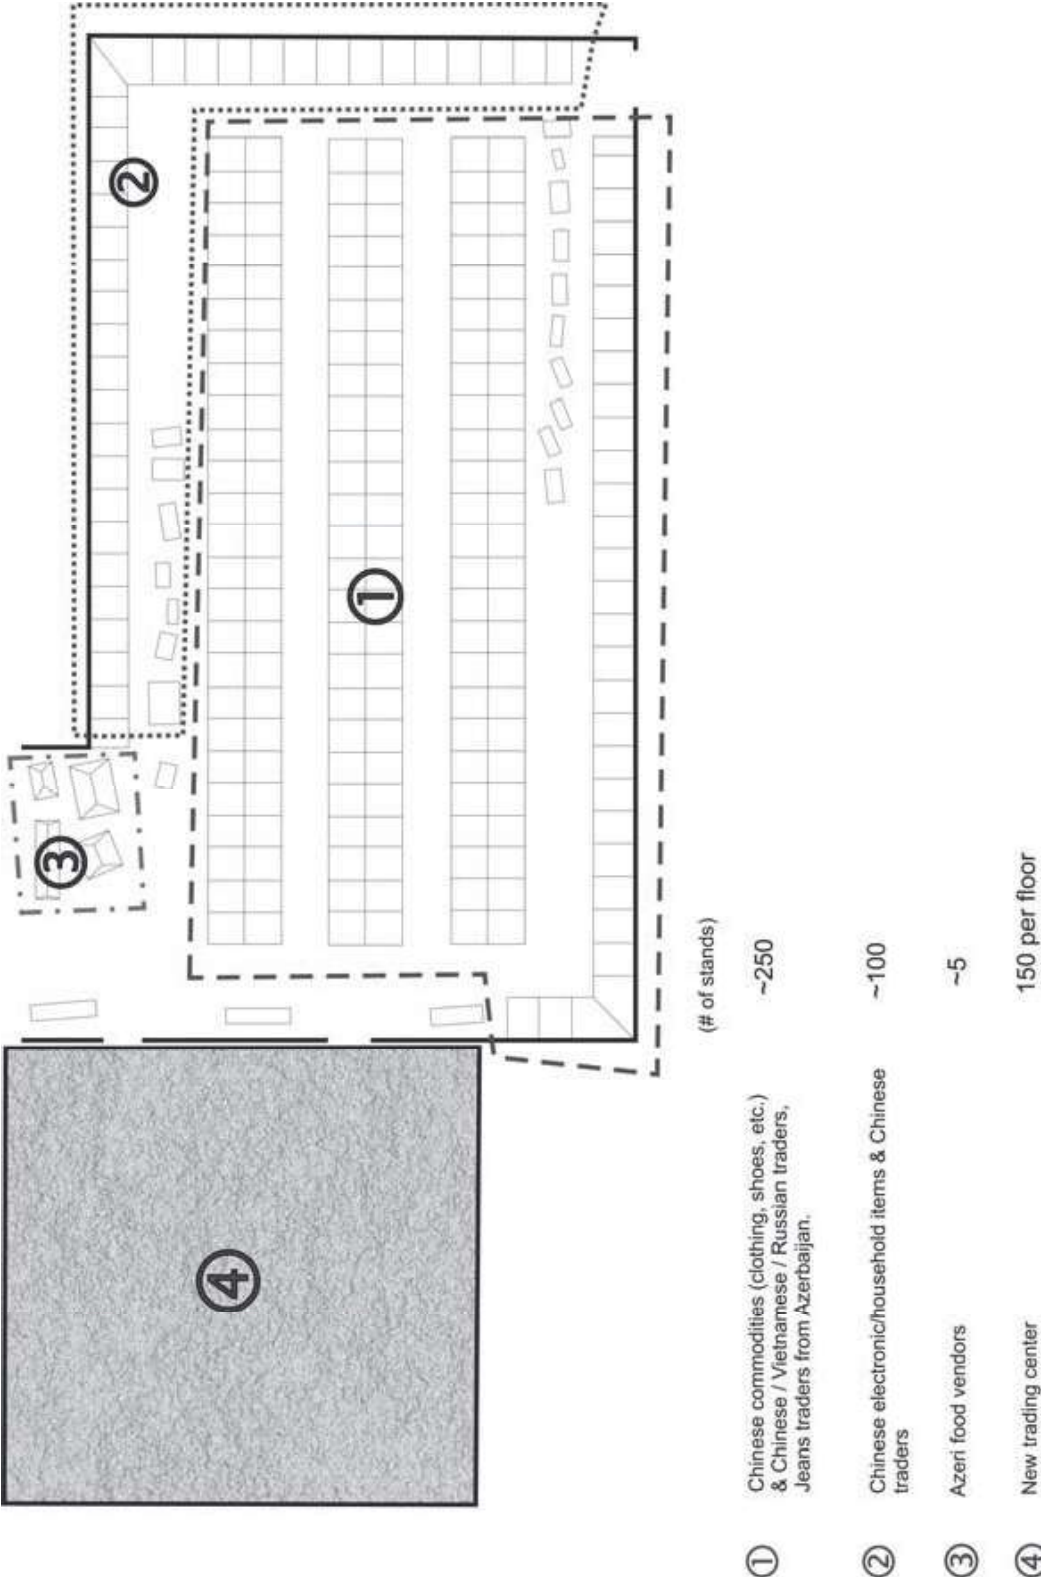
②

①

③

④

(# of stands)

① Chinese commodities (clothing, shoes, etc.) & Chinese / Vietnamese / Russian traders, Jeans traders from Azerbaijan. ~250

② Chinese electronic/household items & Chinese traders ~100

③ Azeri food vendors ~5

④ New trading center 150 per floor